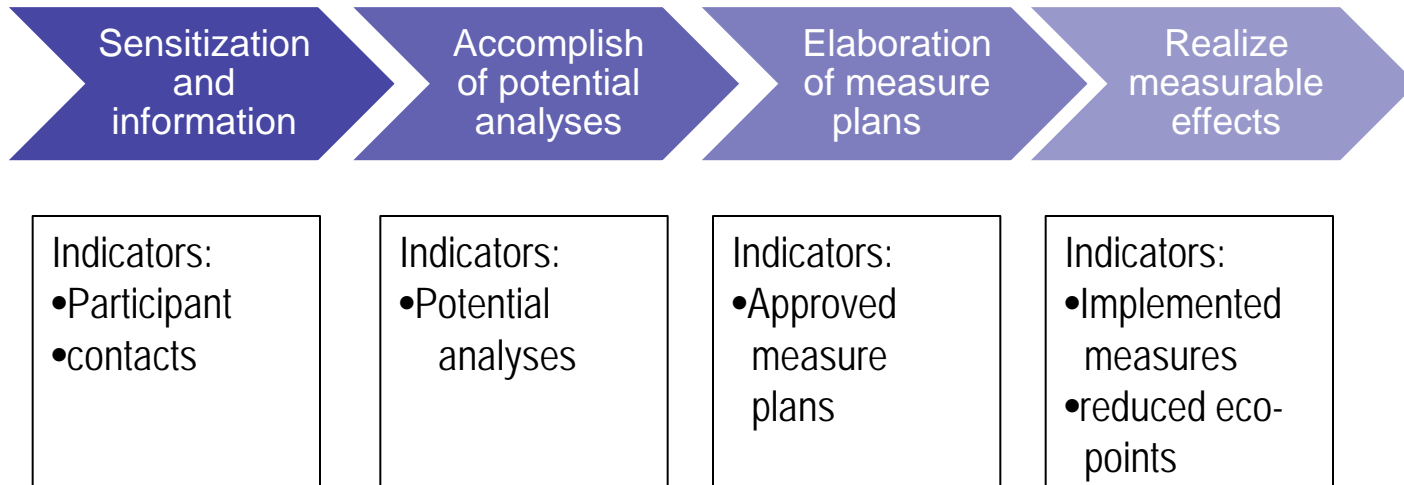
Sensitization and information

Accomplish of potential analyses

Elaboration of measure plans

Realize measurable effects

Indicators:
•Participant
•contacts

Indicators:
•Potential analyses

Indicators:
•Approved measure plans

Indicators:
•Implemented measures
•reduced eco-points